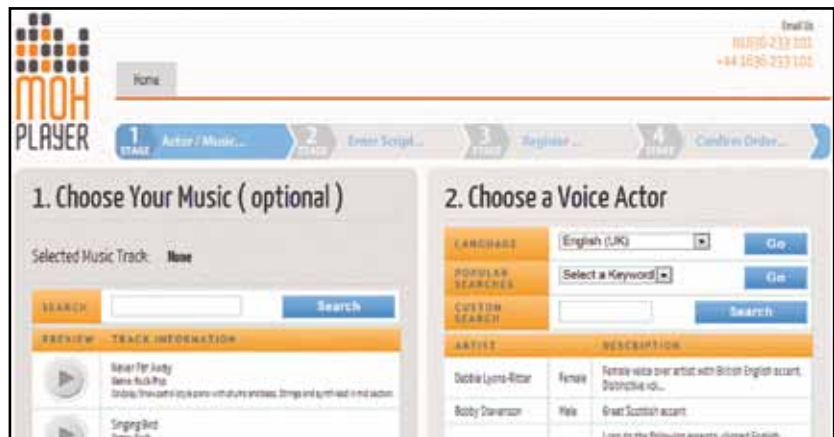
MOH PLAYER

Email Us
01636 233 101
+44 1636 233 101

Home

1 STAGE Actor / Music...
2 STAGE Enter Script...
3 STAGE Register...
4 STAGE Confirm Order...

1. Choose Your Music ( optional )

Selected Music Track: None

SEARCH
Search

PREVIEW
TRACK INFORMATION

Never Far Away
Genre: Rock/Pop
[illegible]

Singing Bird
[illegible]

2. Choose a Voice Actor

LANGUAGE
English (UK)
Go

POPULAR SEARCHES
Select a Keyword
Go

CUSTOM SEARCH
Search

| ARTIST | | DESCRIPTION |
|---|---|---|
| Debbie Lyons-Ritter | Female | Female voice over artist with British English accent. Distinctive voi... |
| Bobby Stevenson | Male | Great Scottish accent. |
| | | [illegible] |